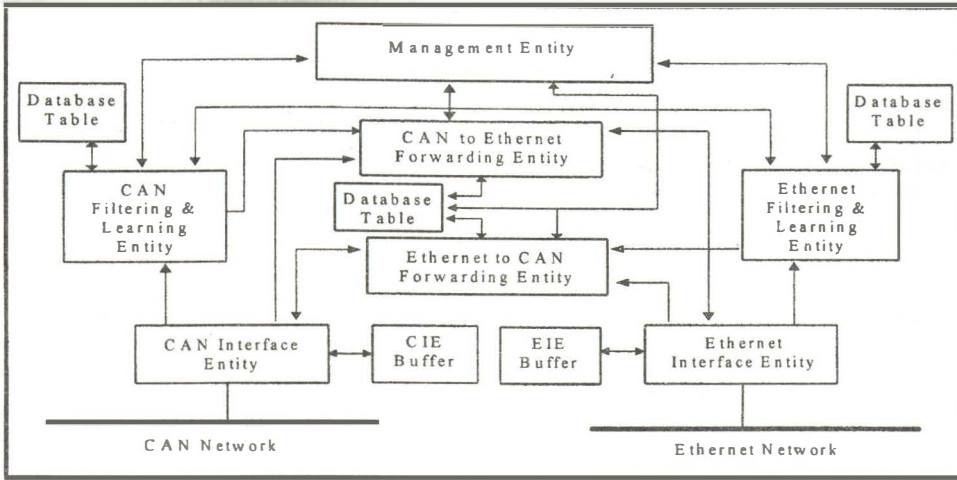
Management Entity

Database Table

Database Table

CAN to Ethernet Forwarding Entity

CAN Filtering & Learning Entity

Database Table

Ethernet Filtering & Learning Entity

Ethernet to CAN Forwarding Entity

CAN Interface Entity

CIE Buffer

EIE Buffer

Ethernet Interface Entity

CAN Network

Ethernet Network